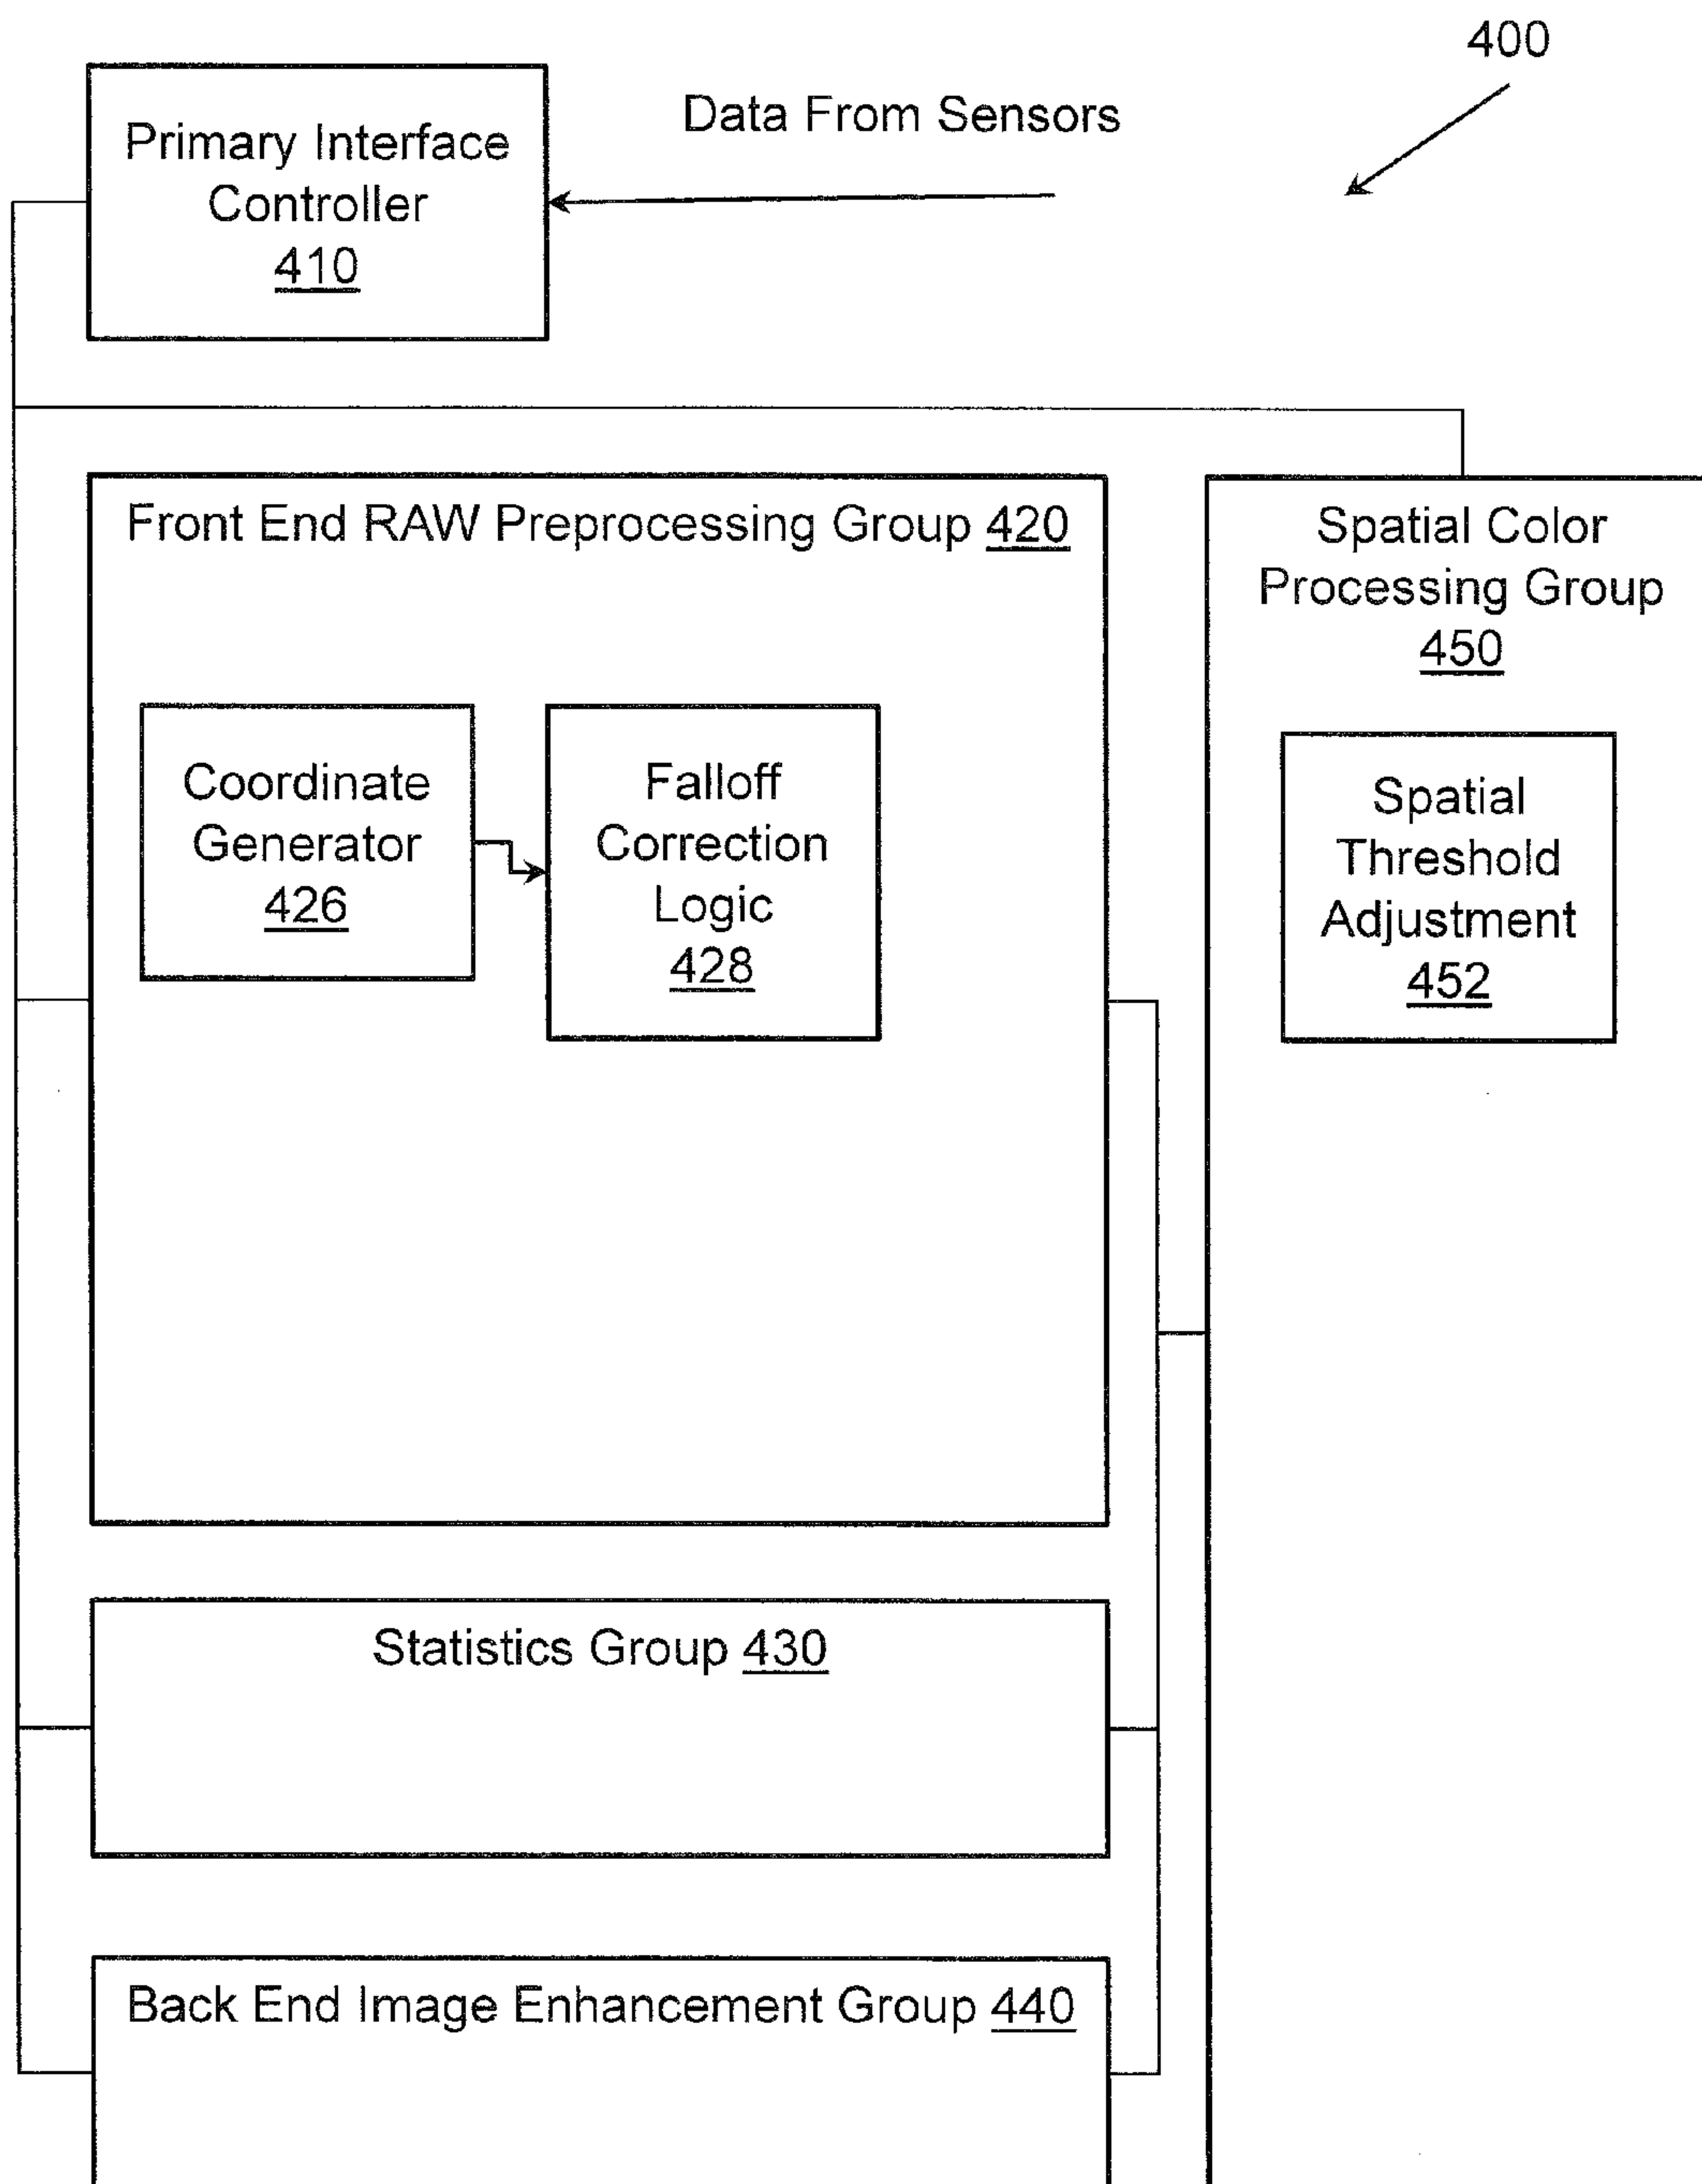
400

Data From Sensors

Primary Interface Controller 410

Front End RAW Preprocessing Group 420

Coordinate Generator 426

Falloff Correction Logic 428

Spatial Color Processing Group 450

Spatial Threshold Adjustment 452

Statistics Group 430

Back End Image Enhancement Group 440